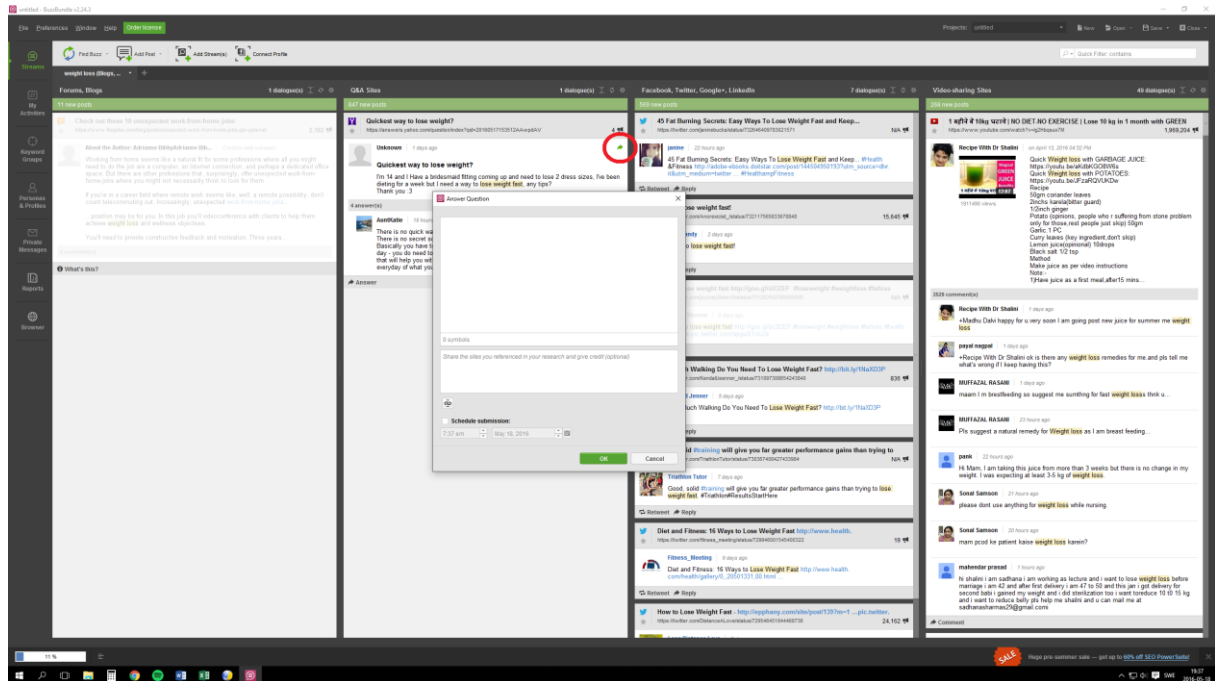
untitled - BuzzBundle v2.34.2

File Preferences Window Help Order license

Projects: untitled

New Open Save Close

Find Buzz Add Post Add Stream(s) Connect Profile

Quick Filter: contains

Streams

weight loss (Blogs, ...

My Activities

Keyword Groups

Personas & Profiles

Private Messages

Reports

Browser

Forums, Blogs 1 dialogue(s)

11 new posts

Check out these 10 unexpected work from home jobs

About the Author: Adrianne Hillman

What's this?

Q&A Sites 1 dialogue(s)

647 new posts

Quickest way to lose weight?

https://answers.yahoo.com/question/index?qid=20160517153512AAxpldAV

Unknown 1 days ago

Quickest way to lose weight?

I'm 14 and I Have a bridesmaid fitting coming up and need to lose 2 dress sizes, I've been dieting for a week but I need a way to lose weight fast, any tips? Thank you :3

4 answer(s)

AuntKatie

There is no quick wa There is no secret s Basically you have t day - you do need to that will help you wit everyday of what you

Answer

Answer Question

0 symbols

Share the sites you referenced in your research and give credit (optional)

Schedule submission:

7:37 am May 18, 2016

OK Cancel

Facebook, Twitter, Google+, LinkedIn 7 dialogue(s)

569 new posts

45 Fat Burning Secrets: Easy Ways To Lose Weight Fast and Keep...

https://twitter.com/janmebuck/status/732646409783921571

NA

janme 22 hours ago

45 Fat Burning Secrets: Easy Ways To Lose Weight Fast and Keep... #Health #Fitness http://adele-ebooks.dotstar.com/post/144504550193?utm_source=dlvr.it&utm_medium=twitter ... #HealthandFitness

Retweet Reply

lose weight fast!

15,645

lose weight fast!

Reply

Walking Do You Need To Lose Weight Fast? http://bit.ly/1NaXD3P

836

Jenner 5 days ago

uch Walking Do You Need To Lose Weight Fast? http://bit.ly/1NaXD3P

Reply

#training will give you far greater performance gains than trying to

NA

Triathlon Tutor 7 days ago

Good, solid #training will give you far greater performance gains than trying to lose weight fast. #Triathlon#ResultsStartHere

Retweet Reply

Diet and Fitness: 16 Ways to Lose Weight Fast http://www.health.

https://twitter.com/fitness_meeting/status/729946001540400322

19

Fitness_Meeting 9 days ago

Diet and Fitness: 16 Ways to Lose Weight Fast http://www.health.com/health/gallery/0,,20501331,00.html ...

Retweet Reply

How to Lose Weight Fast - http://epphany.com/site/post/1397no=1 ... pic.twitter.

24,162

Video-sharing Sites 45 dialogue(s)

284 new posts

1 महीने में 10kg घटाएं | NO DIET.NO EXERCISE | Lose 10 kg in 1 month with GREEN

https://www.youtube.com/watch?v=rg2Hbqsuo7M

1,959,204

Recipe With Dr Shalini on April 13, 2016 04:02 PM

1911486 views

Quick Weight loss with GARBAGE JUICE: https://youtu.be/4dMKGOBW6s
Quick Weight loss with POTATOES: https://youtu.be/JFZaRQVUKDw
Recipe
50gm coriander leaves
2inchs karela(bitter guard)
1/2inch ginger
Potato (opinions, people who r suffering from stone problem only for those.rest people just skip) 50gm
Garlic 1 PC
Curry leaves (key ingredient.don't skip)
Lemon juice(opinonal) 10drops
Black salt 1/2 tsp
Method
Make juice as per video instructions
Note:-
1)Have juice as a first meal,after15 mins...

2828 comment(s)

Recipe With Dr Shalini 1 days ago

+Madhu Dalvi happy for u very soon I am going post new juice for summer me weight loss

payal nagpal 1 days ago

+Recipe With Dr Shalini ok is there any weight loss remedies for me..and pls tell me what's wrong if I keep having this?

MUFFAZAL RASSAM 1 days ago

maam i m brestfeeding so suggest me sumthng for fast weight loss thnk u...

MUFFAZAL RASSAM 23 hours ago

Pls suggest a natural remedy for Weight loss as I am breast feeding...

pank 22 hours ago

Hi Mam, I am taking this juice from more than 3 weeks but there is no change in my weight. I was expecting at least 3-5 kg of weight loss.

Sonal Samson 21 hours ago

please dont use anything for weight loss while nursing.

Sonal Samson 20 hours ago

mam pcod ke patient kaise weight loss karein?

mahendar prasad 1 hours ago

hi shalini i am sadhana i am working as lecture and i want to lose weight loss before marriage i am 42 and after first delivery i am 47 to 50 and this jan i got delivery for second babi i gained my weight and i did sterilization too i want toreduce 10 t0 15 kg and i want to reduce belly pls help me shalini and u can mail me at sadhanasharmas29@gmail.com

Comment

11 %

SALE Huge pre-summer sale — get up to 60% off SEO PowerSuite!

19:37 2016-05-18